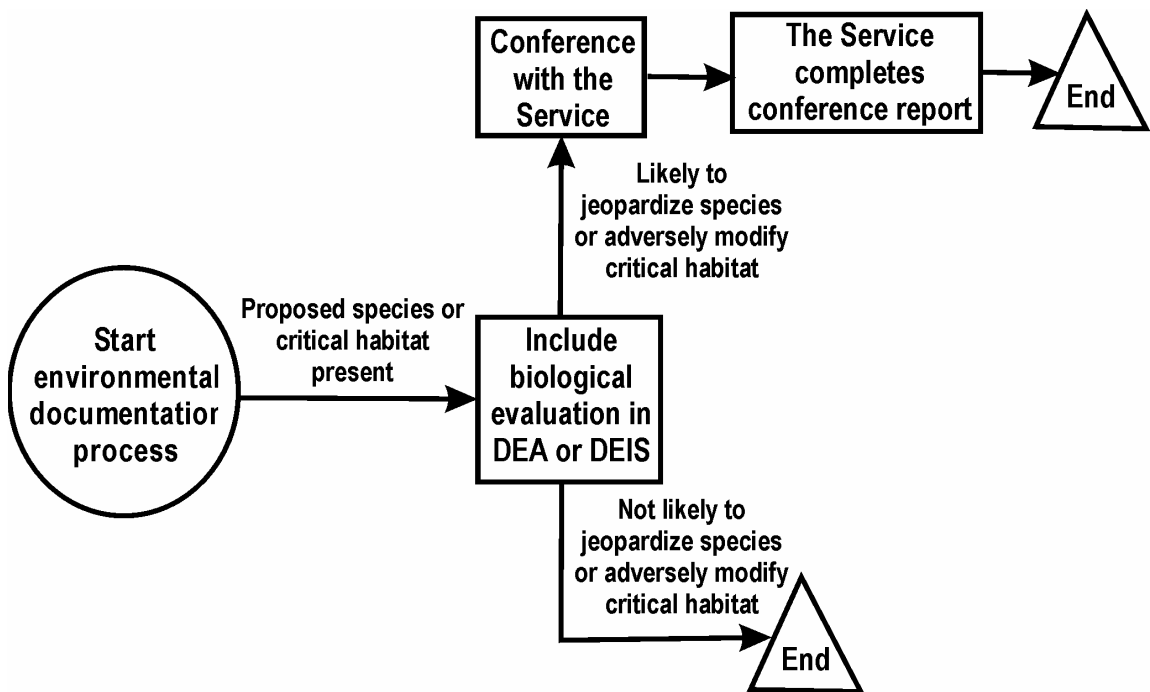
Start environmental documentatior process

Proposed species or critical habitat present

Include biological evaluation in DEA or DEIS

Likely to jeopardize species or adversely modify critical habitat

Conference with the Service

The Service completes conference report

End

Not likely to jeopardize species or adversely modify critical habitat

End